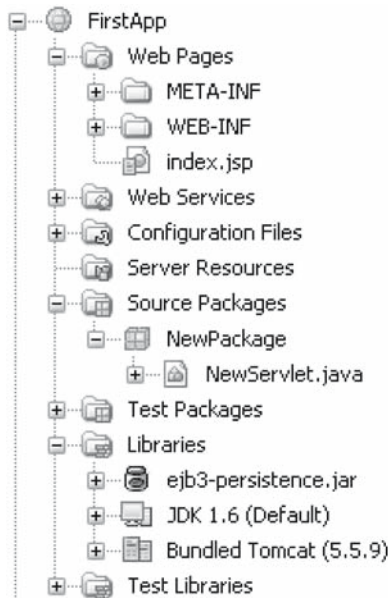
FirstApp

Web Pages

META-INF

WEB-INF

index.jsp

Web Services

Configuration Files

Server Resources

Source Packages

NewPackage

NewServlet.java

Test Packages

Libraries

ejb3-persistence.jar

JDK 1.6 (Default)

Bundled Tomcat (5.5.9)

Test Libraries